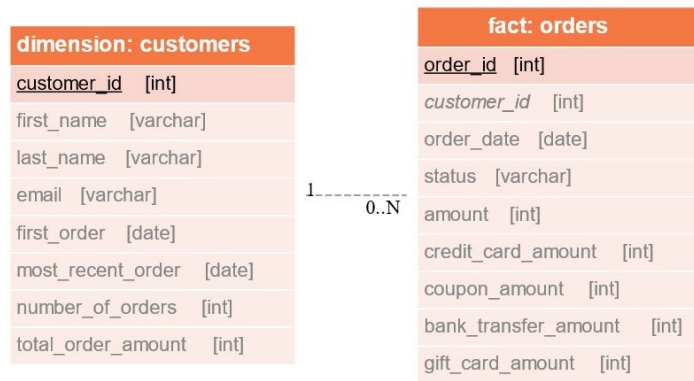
dimension: customers

customer_id [int]
first_name [varchar]
last_name [varchar]
email [varchar]
first_order [date]
most_recent_order [date]
number_of_orders [int]
total_order_amount [int]

1

0..N

fact: orders

order_id [int]
customer_id [int]
order_date [date]
status [varchar]
amount [int]
credit_card_amount [int]
coupon_amount [int]
bank_transfer_amount [int]
gift_card_amount [int]